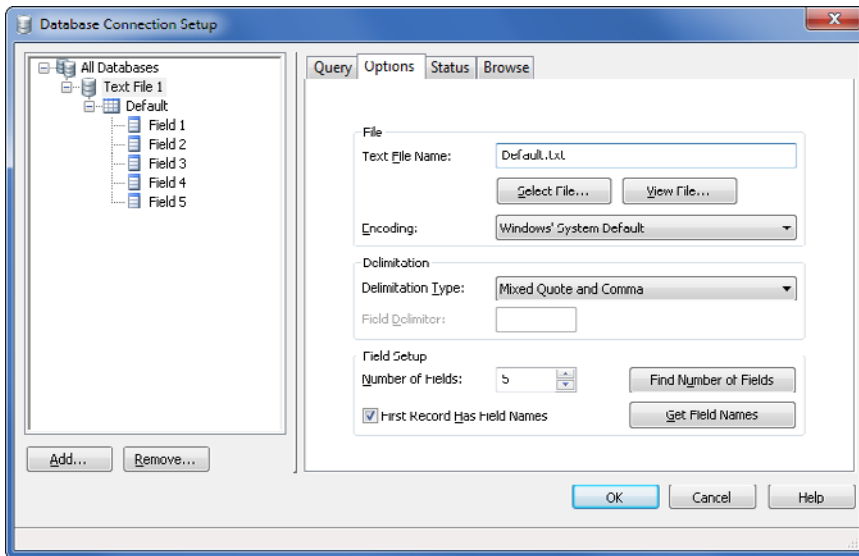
Database Connection Setup

All Databases
Text File 1
Default
Field 1
Field 2
Field 3
Field 4
Field 5

Add...
Remove...

Query
Options
Status
Browse

File
Text File Name:
Default.txt
Select File...
View File...
Encoding:
Windows' System Default

Delimitation
Delimitation Type:
Mixed Quote and Comma
Field Delimiter:

Field Setup
Number of Fields:
5
Find Number of Fields
First Record Has Field Names
Get Field Names

OK
Cancel
Help